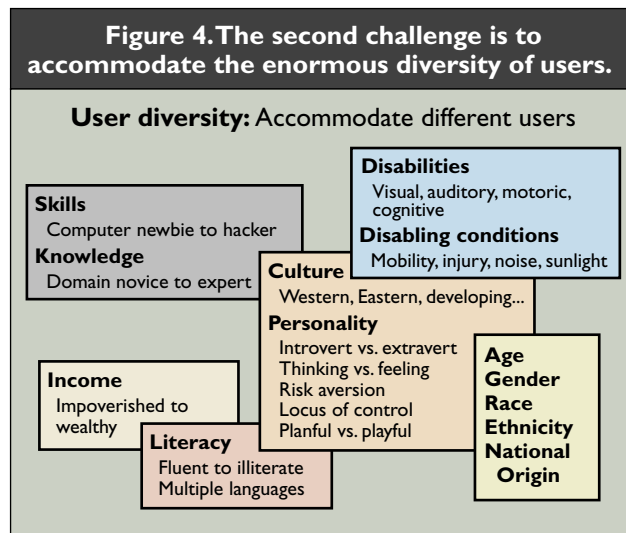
Figure 4. The second challenge is to accommodate the enormous diversity of users.

User diversity: Accommodate different users

Skills
Computer newbie to hacker
Knowledge
Domain novice to expert

Disabilities
Visual, auditory, motoric, cognitive
Disabling conditions
Mobility, injury, noise, sunlight

Culture
Western, Eastern, developing...
Personality
Introvert vs. extravert
Thinking vs. feeling
Risk aversion
Locus of control
Planful vs. playful

Income
Impoverished to wealthy

Literacy
Fluent to illiterate
Multiple languages

Age
Gender
Race
Ethnicity
National Origin